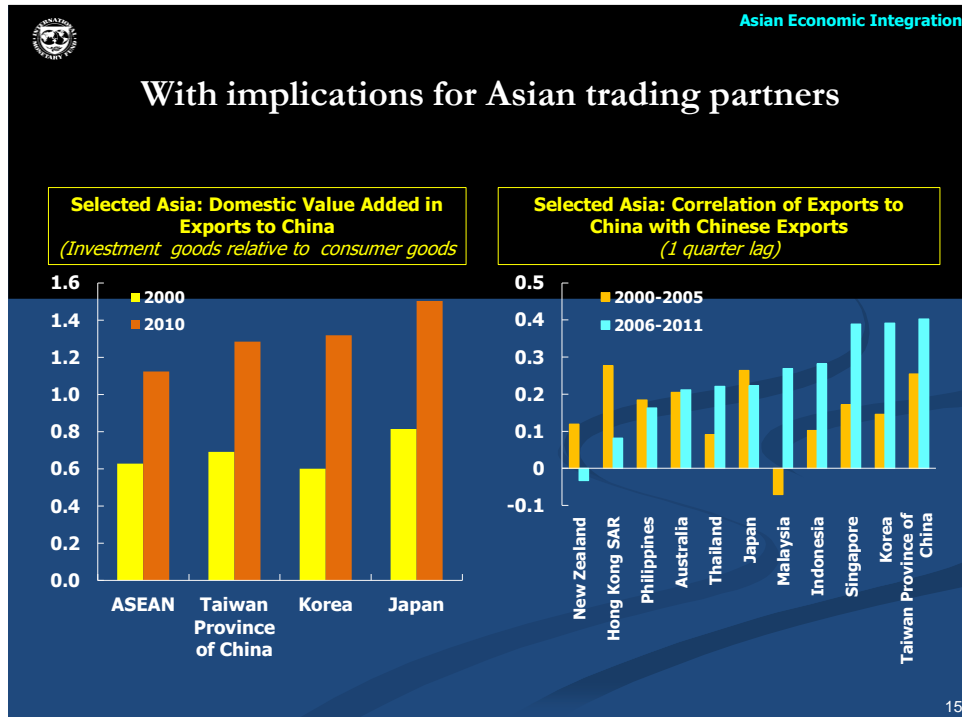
INTERNATIONAL MONETARY FUND

Asian Economic Integration

With implications for Asian trading partners

Selected Asia: Domestic Value Added in Exports to China
(Investment goods relative to consumer goods

1.6
1.4
1.2
1.0
0.8
0.6
0.4
0.2
0.0

2000
2010

ASEAN
Taiwan Province of China
Korea
Japan

Selected Asia: Correlation of Exports to China with Chinese Exports
(1 quarter lag)

0.5
0.4
0.3
0.2
0.1
0
-0.1

2000-2005
2006-2011

New Zealand
Hong Kong SAR
Philippines
Australia
Thailand
Japan
Malaysia
Indonesia
Singapore
Korea
Taiwan Province of China

15